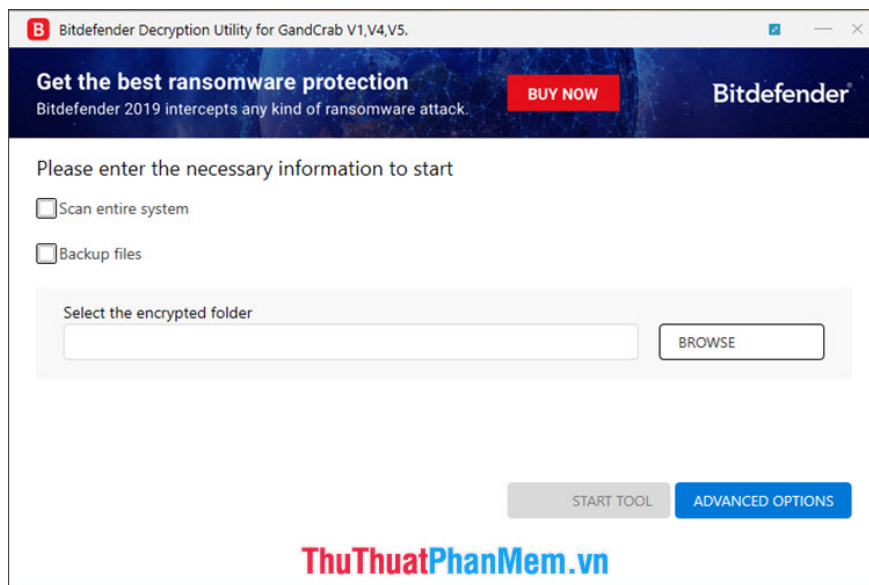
B Bitdefender Decryption Utility for GandCrab V1,V4,V5.

Get the best ransomware protection
Bitdefender 2019 intercepts any kind of ransomware attack.

BUY NOW

Bitdefender

Please enter the necessary information to start

Scan entire system

Backup files

Select the encrypted folder

BROWSE

START TOOL

ADVANCED OPTIONS

ThuThuatPhanMem.vn